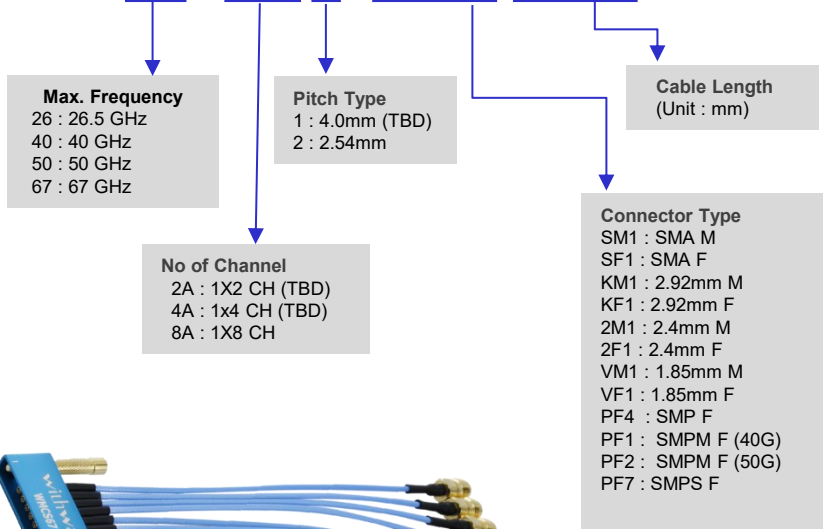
Max. Frequency
26 : 26.5 GHz
40 : 40 GHz
50 : 50 GHz
67 : 67 GHz

Pitch Type
1 : 4.0mm (TBD)
2 : 2.54mm

Cable Length
(Unit : mm)

No of Channel
2A : 1X2 CH (TBD)
4A : 1x4 CH (TBD)
8A : 1X8 CH

Connector Type
SM1 : SMA M
SF1 : SMA F
KM1 : 2.92mm M
KF1 : 2.92mm F
2M1 : 2.4mm M
2F1 : 2.4mm F
VM1 : 1.85mm M
VF1 : 1.85mm F
PF4 : SMP F
PF1 : SMPM F (40G)
PF2 : SMPM F (50G)
PF7 : SMPS F

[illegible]